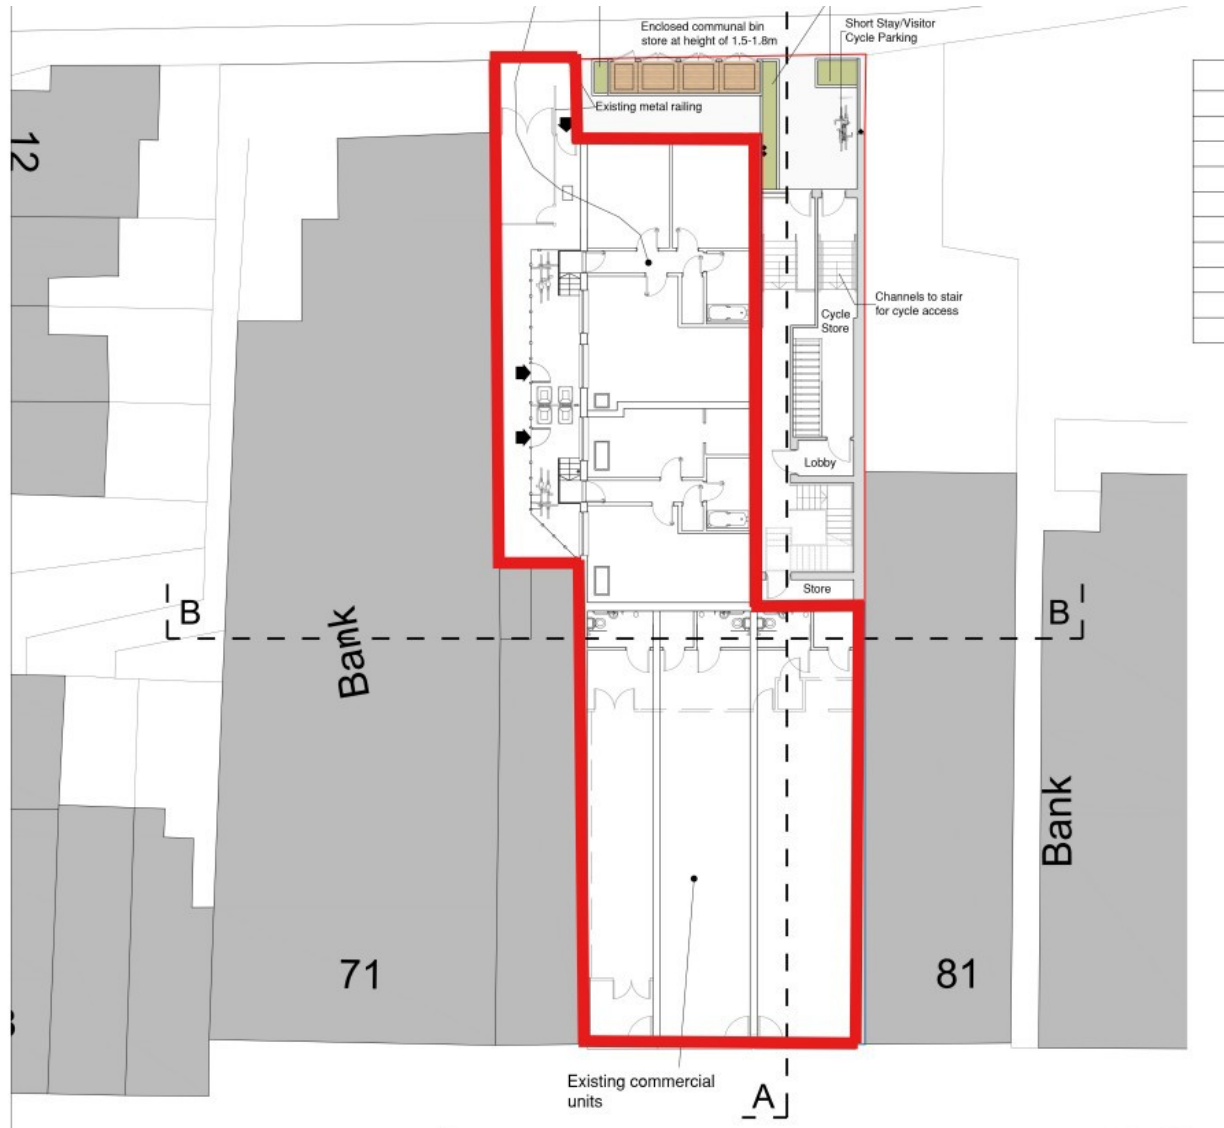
Enclosed communal bin store at height of 1.5-1.8m

Short Stay/Visitor Cycle Parking

Existing metal railing

12

Channels to stair for cycle access

Cycle Store

Lobby

Store

B

B

Bank

Bank

71

81

Existing commercial units

A